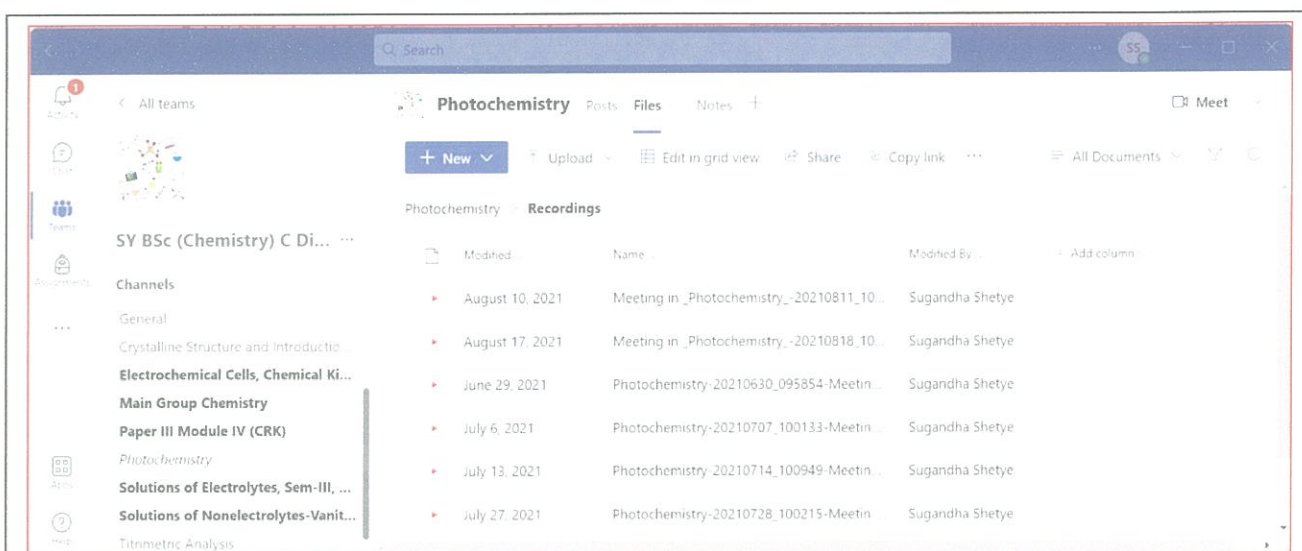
Search

SS

1

Activity

All teams

Photochemistry Posts Files Notes +

Meet

Chat

+ New

Upload

Edit in grid view

Share

Copy link

···

All Documents

Teams

Photochemistry > Recordings

SY BSc (Chemistry) C Di... ···

Assignments

Channels

| Modified | Name | Modified By | + Add column |
|---|---|---|---|
| August 10, 2021 | Meeting in _Photochemistry_-20210811_10... | Sugandha Shetye | |
| August 17, 2021 | Meeting in _Photochemistry_-20210818_10... | Sugandha Shetye | |
| June 29, 2021 | Photochemistry-20210630_095854-Meetin... | Sugandha Shetye | |
| July 6, 2021 | Photochemistry-20210707_100133-Meetin... | Sugandha Shetye | |
| July 13, 2021 | Photochemistry-20210714_100949-Meetin... | Sugandha Shetye | |
| July 27, 2021 | Photochemistry-20210728_100215-Meetin... | Sugandha Shetye | |

···

General

Crystalline Structure and Introductio...

Electrochemical Cells, Chemical Ki...

Main Group Chemistry

Paper III Module IV (CRK)

Photochemistry

Apps

Solutions of Electrolytes, Sem-III, ...

Help

Solutions of Nonelectrolytes-Vanit...

Titrimetric Analysis